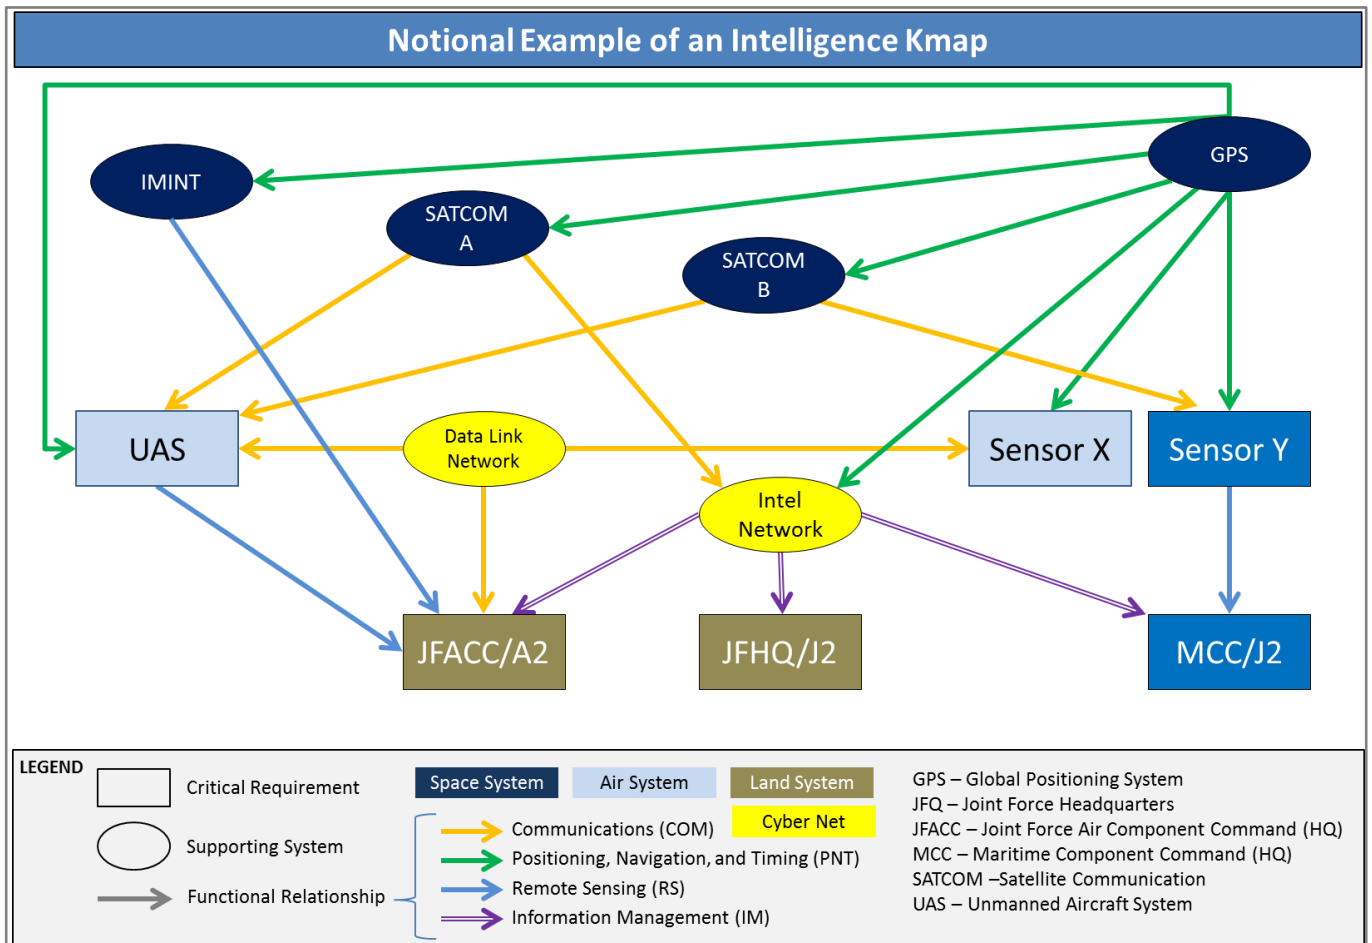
Notional Example of an Intelligence Kmap

IMINT

SATCOM A

SATCOM B

GPS

UAS

Data Link Network

Sensor X

Sensor Y

Intel Network

JFACC/A2

JFHQ/J2

MCC/J2

LEGEND

Critical Requirement

Supporting System

Functional Relationship

Space System

Air System

Land System

Cyber Net

Communications (COM)

Positioning, Navigation, and Timing (PNT)

Remote Sensing (RS)

Information Management (IM)

GPS – Global Positioning System
JFQ – Joint Force Headquarters
JFACC – Joint Force Air Component Command (HQ)
MCC – Maritime Component Command (HQ)
SATCOM –Satellite Communication
UAS – Unmanned Aircraft System